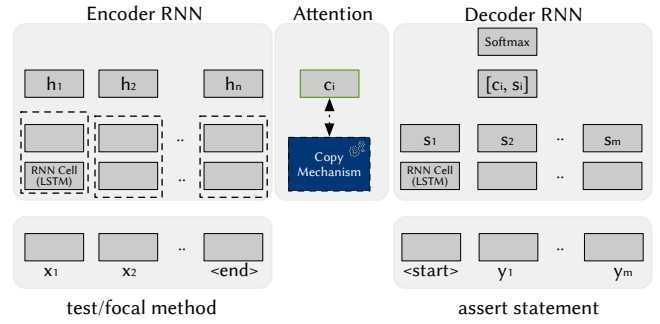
Encoder RNN

Attention

Decoder RNN

Softmax

$h_1$ $h_2$ .. $h_n$

$c_i$

$[c_i, s_i]$

RNN Cell (LSTM)

..

Copy Mechanism

$s_1$ $s_2$ .. $s_m$

RNN Cell (LSTM)

..

$x_1$ $x_2$ .. <end>

<start> $y_1$ .. $y_m$

test/focal method

assert statement